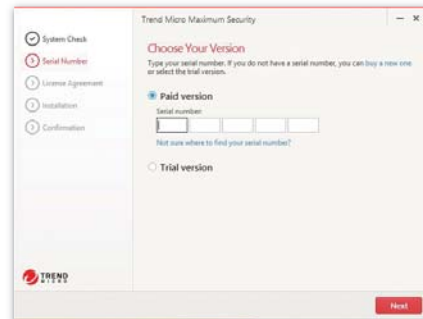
Trend Micro Maximum Security

– ×

System Check

Serial Number

License Agreement

Installation

Confirmation

Choose Your Version

Type your serial number. If you do not have a serial number, you can buy a new one or select the trial version.

Paid version

Serial number

Not sure where to find your serial number?

Trial version

TREND MICRO

Next